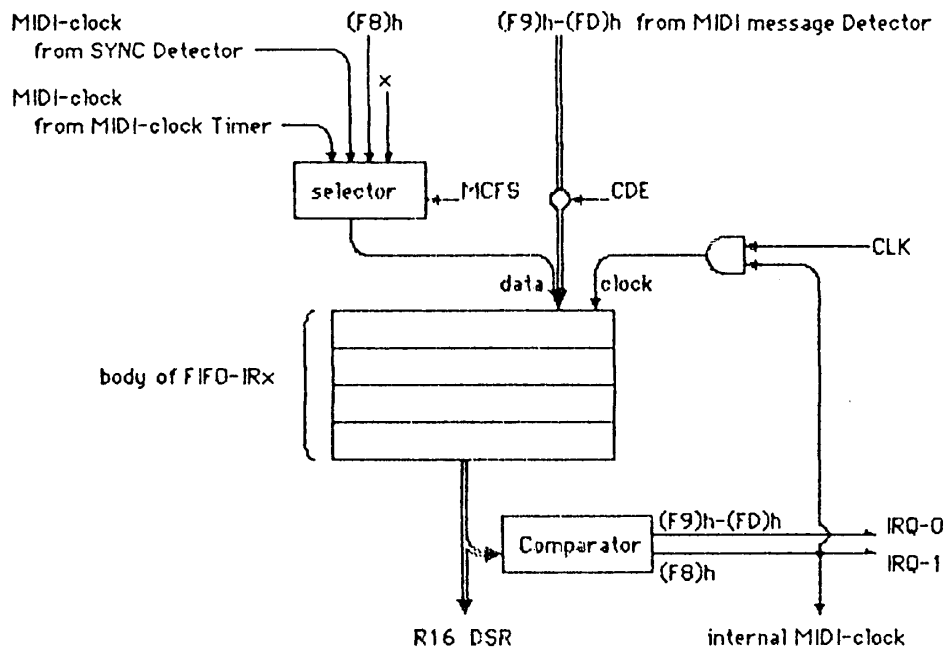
MIDI-clock
from SYNC Detector

(F8)h

(F9)h-(FD)h from MIDI message Detector

x

MIDI-clock
from MIDI-clock Timer

selector

MCFS

CDE

CLK

data

clock

body of FIFO-IRx

Comparator

(F9)h-(FD)h

IRQ-0

IRQ-1

(F8)h

R16 DSR

internal MIDI-clock